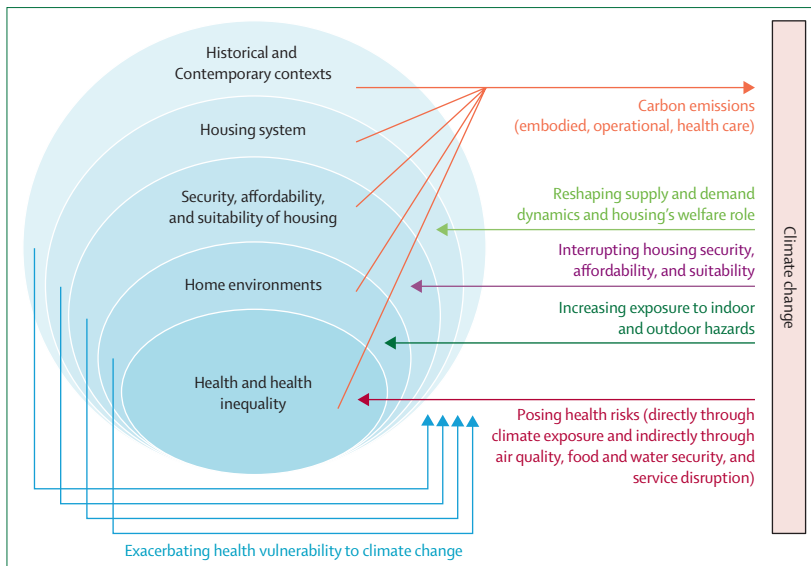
Historical and Contemporary contexts

Housing system

Security, affordability, and suitability of housing

Home environments

Health and health inequality

Carbon emissions (embodied, operational, health care)

Reshaping supply and demand dynamics and housing's welfare role

Interrupting housing security, affordability, and suitability

Increasing exposure to indoor and outdoor hazards

Posing health risks (directly through climate exposure and indirectly through air quality, food and water security, and service disruption)

Exacerbating health vulnerability to climate change

Climate change